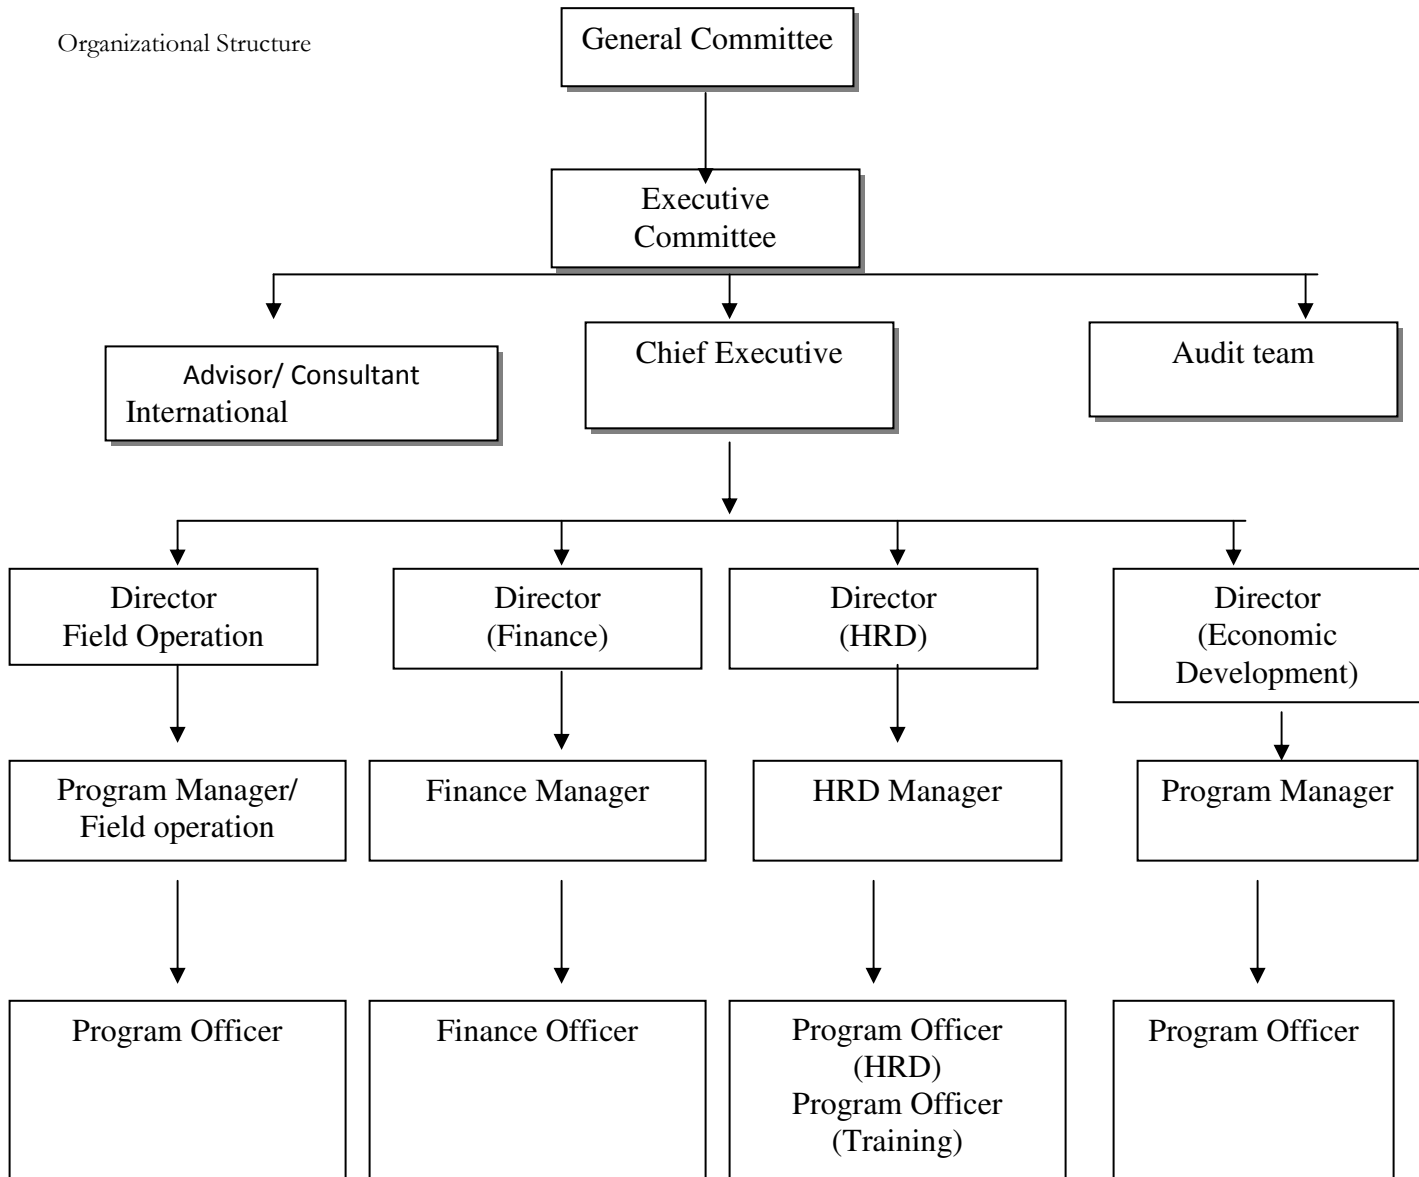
Organizational Structure

General Committee

Executive Committee

Advisor/ Consultant International

Chief Executive

Audit team

Director Field Operation

Director (Finance)

Director (HRD)

Director (Economic Development)

Program Manager/ Field operation

Finance Manager

HRD Manager

Program Manager

Program Officer

Finance Officer

Program Officer (HRD) Program Officer (Training)

Program Officer